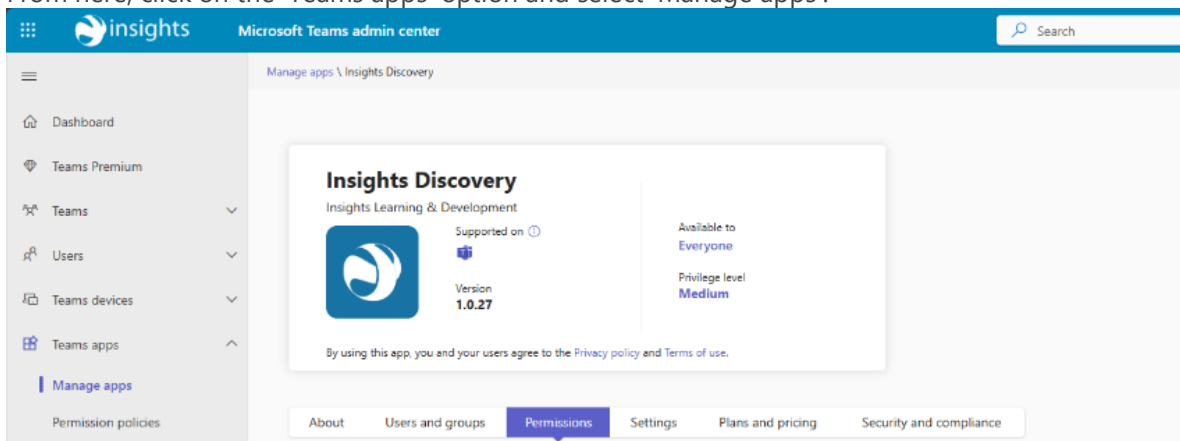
From here, click on the 'Teams apps' option and select 'Manage apps'.

insights

Microsoft Teams admin center

Search

Manage apps \ Insights Discovery

Dashboard

Teams Premium

Teams

Users

Teams devices

Teams apps

Manage apps

Permission policies

Insights Discovery

Insights Learning & Development

Supported on

Version
1.0.27

Available to
Everyone

Privilege level
Medium

By using this app, you and your users agree to the Privacy policy and Terms of use.

About | Users and groups | Permissions | Settings | Plans and pricing | Security and compliance